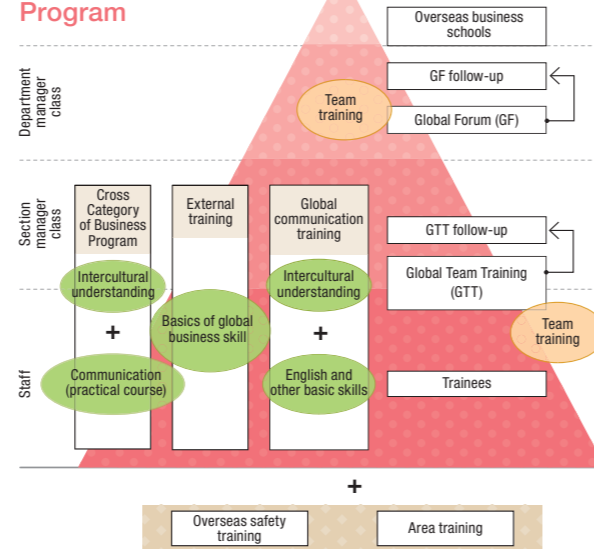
Program

Department manager class

Section manager class

Staff

Overseas business schools

GF follow-up

Team training

Global Forum (GF)

Cross Category of Business Program

External training

Global communication training

GTT follow-up

Global Team Training (GTT)

Intercultural understanding

Intercultural understanding

+

Basics of global business skill

+

Team training

Communication (practical course)

English and other basic skills

Trainees

+

Overseas safety training

Area training